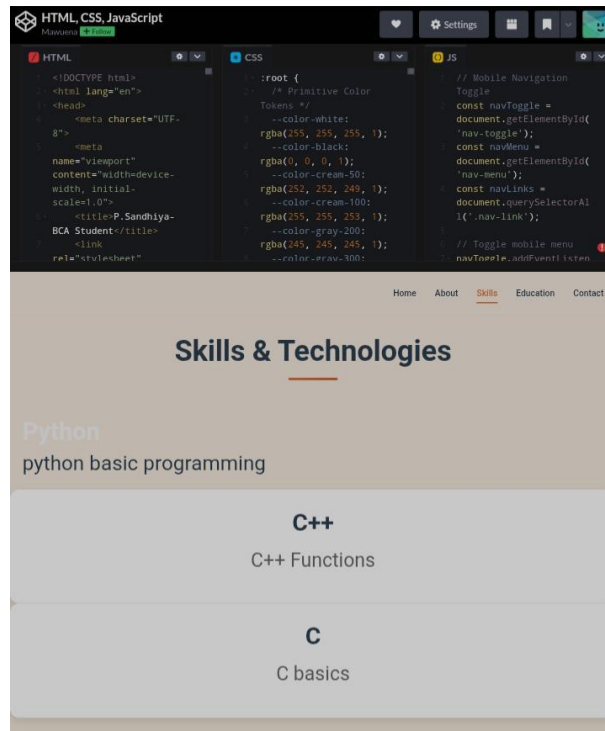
HTML, CSS, JavaScript
Mawuena + Follow

Settings

HTML
<!DOCTYPE html>
<html lang="en">
<head>
<meta charset="UTF-8">
<meta name="viewport" content="width=device-width, initial-scale=1.0">
<title>P.Sandhiya-BCA Student</title>
<link rel="stylesheet"

CSS
:root {
/* Primitive Color Tokens */
--color-white: rgba(255, 255, 255, 1);
--color-black: rgba(0, 0, 0, 1);
--color-cream-50: rgba(252, 252, 249, 1);
--color-cream-100: rgba(255, 255, 253, 1);
--color-gray-200: rgba(245, 245, 245, 1);
--color-gray-300:

JS
// Mobile Navigation Toggle
const navToggle = document.getElementById('nav-toggle');
const navMenu = document.getElementById('nav-menu');
const navLinks = document.querySelectorAll('.nav-link');

// Toggle mobile menu
navToggle.addEventListen

Home About Skills Education Contact

Skills & Technologies

Python
python basic programming

C++
C++ Functions

C
C basics